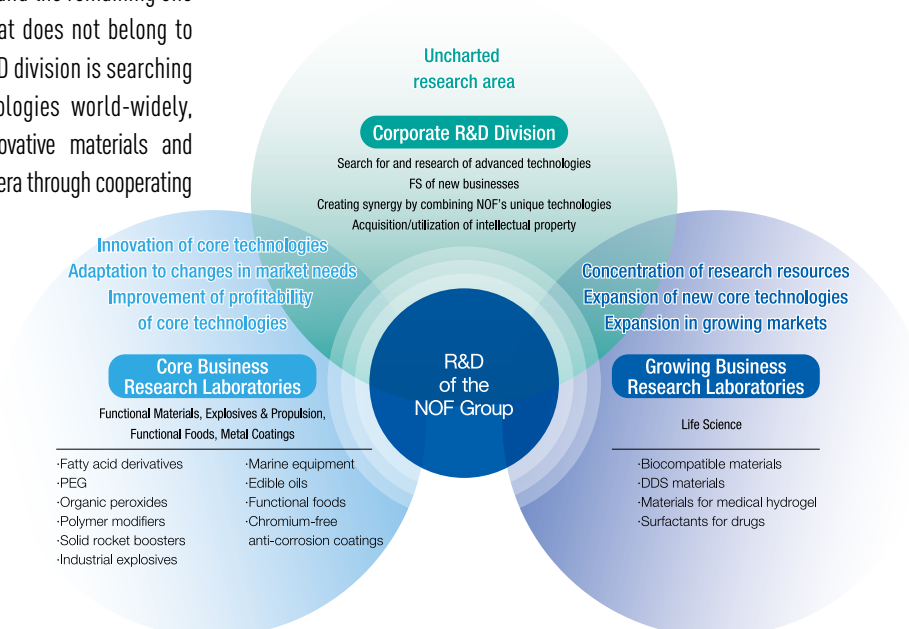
at does not belong to D division is searching ologies world-widely, ovative materials and era through cooperating

Uncharted research area

Corporate R&D Division

Search for and research of advanced technologies
FS of new businesses
Creating synergy by combining NOF's unique technologies
Acquisition/utilization of intellectual property

Innovation of core technologies
Adaptation to changes in market needs
Improvement of profitability of core technologies

Concentration of research resources
Expansion of new core technologies
Expansion in growing markets

R&D of the NOF Group

Core Business Research Laboratories

Functional Materials, Explosives & Propulsion, Functional Foods, Metal Coatings

·Fatty acid derivatives
·PEG
·Organic peroxides
·Polymer modifiers
·Solid rocket boosters
·Industrial explosives

·Marine equipment
·Edible oils
·Functional foods
·Chromium-free anti-corrosion coatings

Growing Business Research Laboratories

Life Science

·Biocompatible materials
·DDS materials
·Materials for medical hydrogel
·Surfactants for drugs